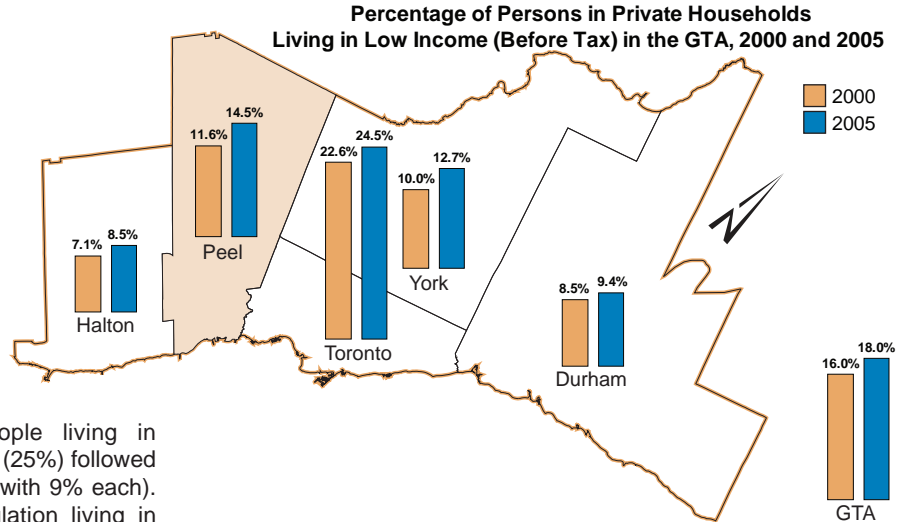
Percentage of Persons in Private Households Living in Low Income (Before Tax) in the GTA, 2000 and 2005

2000
2005

7.1% 8.5%
Halton

11.6% 14.5%
Peel

22.6% 24.5%
Toronto

10.0% 12.7%
York

8.5% 9.4%
Durham

16.0% 18.0%
GTA

ople living in (25%) followed with 9% each). lation living in